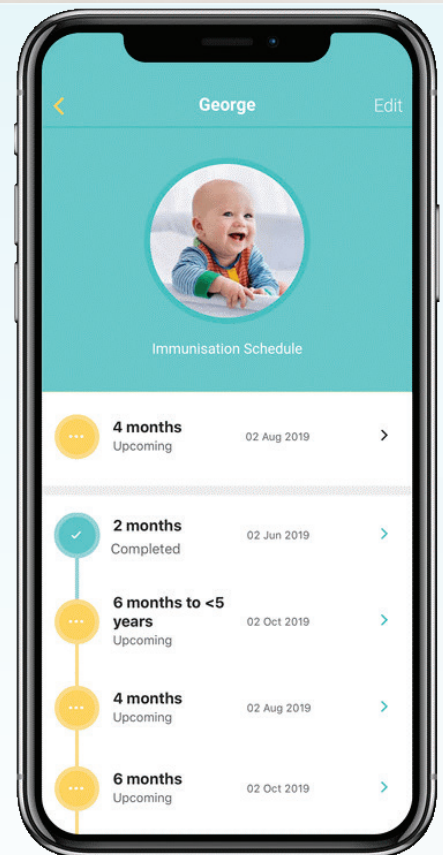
George
Edit

Immunisation Schedule

4 months
Upcoming
02 Aug 2019

2 months
Completed
02 Jun 2019

6 months to <5 years
Upcoming
02 Oct 2019

4 months
Upcoming
02 Aug 2019

6 months
Upcoming
02 Oct 2019